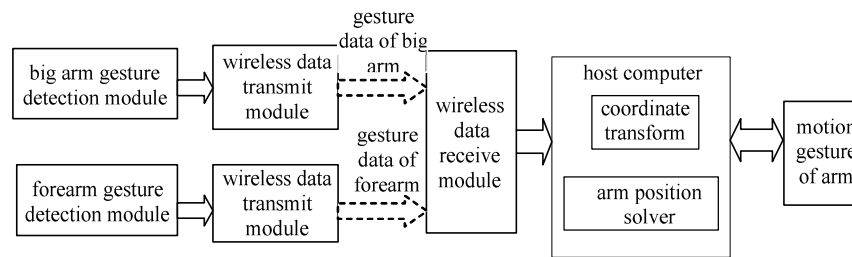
gesture data of big arm

big arm gesture detection module

wireless data transmit module

gesture data of forearm

wireless data receive module

host computer

coordinate transform

arm position solver

motio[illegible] gesture of arm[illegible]

forearm gesture detection module

wireless data transmit module